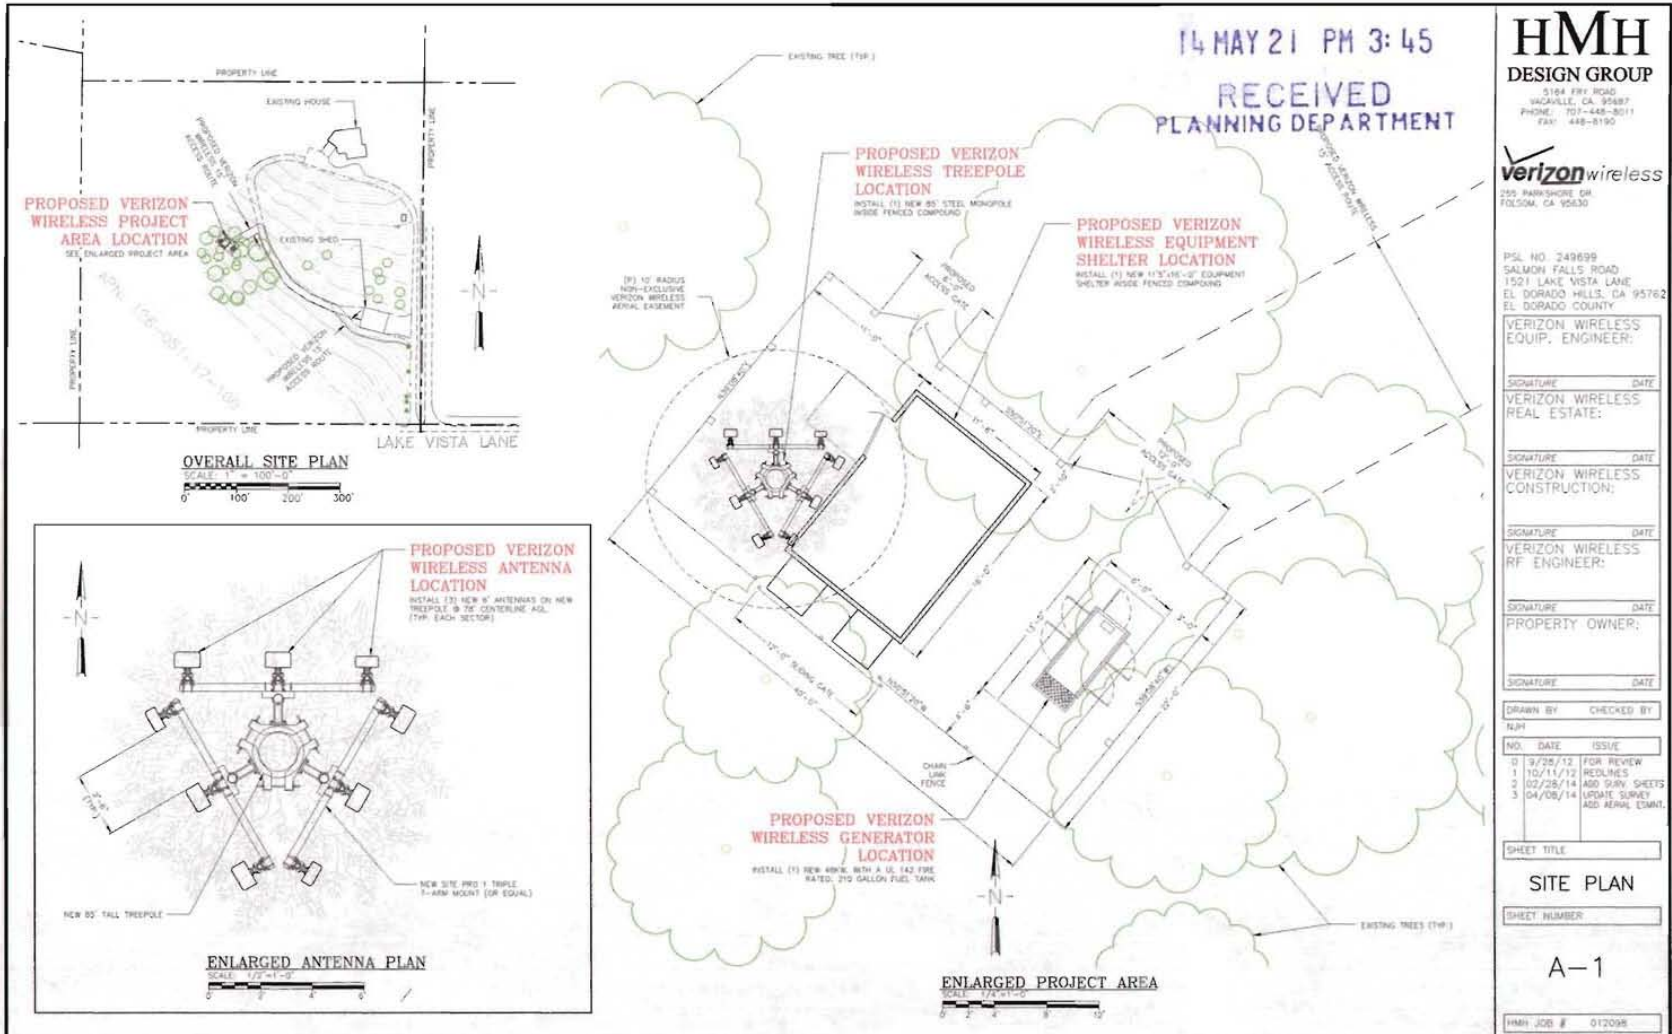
14 MAY 21 PM 3:45
RECEIVED
PLANNING DEPARTMENT

HMH
DESIGN GROUP
5164 FRY ROAD
VACAVILLE, CA 95687
PHONE: 707-448-8011
FAX: 448-8190

verizon wireless
255 PARKSHORE DR
FOLSOM, CA 95630

PSL NO. 249699
SALMON FALLS ROAD
1521 LAKE VISTA LANE
EL DORADO HILLS, CA 95762
EL DORADO COUNTY

VERIZON WIRELESS EQUIP. ENGINEER:
SIGNATURE DATE
VERIZON WIRELESS REAL ESTATE:
SIGNATURE DATE
VERIZON WIRELESS CONSTRUCTION:
SIGNATURE DATE
VERIZON WIRELESS RF ENGINEER:
SIGNATURE DATE
PROPERTY OWNER:
SIGNATURE DATE

| DRAWN BY | | CHECKED BY |
|---|---|---|
| NJH | | |
| NO. | DATE | ISSUE |
| 0 | 9/28/12 | FOR REVIEW |
| 1 | 10/11/12 | REDLINES |
| 2 | 02/28/14 | ADD SURV. SHEETS |
| 3 | 04/08/14 | UPDATE SURVEY ADD AERIAL ESMNT. |

SHEET TITLE
SITE PLAN
SHEET NUMBER
A-1
HMH JOB # 012098

PROPERTY LINE
EXISTING HOUSE
PROPERTY LINE
PROPOSED VERIZON WIRELESS 12' ACCESS ROUTE
PROPOSED VERIZON WIRELESS PROJECT AREA LOCATION
SEE ENLARGED PROJECT AREA
EXISTING SHED
APN: 126-051-17-100
PROPOSED VERIZON WIRELESS 12' ACCESS ROUTE
PROPERTY LINE
PROPERTY LINE
LAKE VISTA LANE
N
OVERALL SITE PLAN
SCALE: 1" = 100'-0"
0' 100' 200' 300'

PROPOSED VERIZON WIRELESS ANTENNA LOCATION
INSTALL (3) NEW 8' ANTENNAS ON NEW TREEPOLE @ 78' CENTERLINE AGL (TYP. EACH SECTOR)
N
NEW SITE PRO 1 TRIPLE T-ARM MOUNT (OR EQUAL)
NEW 85' TALL TREEPOLE
ENLARGED ANTENNA PLAN
SCALE: 1/2"=1'-0"

EXISTING TREE (TYP.)
PROPOSED VERIZON WIRELESS TREEPOLE LOCATION
INSTALL (1) NEW 85' STEEL MONOPOLE INSIDE FENCED COMPOUND
PROPOSED VERIZON WIRELESS EQUIPMENT SHELTER LOCATION
INSTALL (1) NEW 11'5"x16'-0" EQUIPMENT SHELTER INSIDE FENCED COMPOUND
(P) 10' RADIUS NON-EXCLUSIVE VERIZON WIRELESS AERIAL EASEMENT
PROPOSED ACCESS GATE
PROPOSED VERIZON WIRELESS 12' ACCESS ROUTE
PROPOSED ACCESS GATE
CHAIN LINK FENCE
PROPOSED VERIZON WIRELESS GENERATOR LOCATION
INSTALL (1) NEW 48KW, WITH A UL 142 FIRE RATED, 210 GALLON FUEL TANK
N
EXISTING TREES (TYP.)
ENLARGED PROJECT AREA
SCALE: 1/4"=1'-0"
0 2' 4' 8' 10'